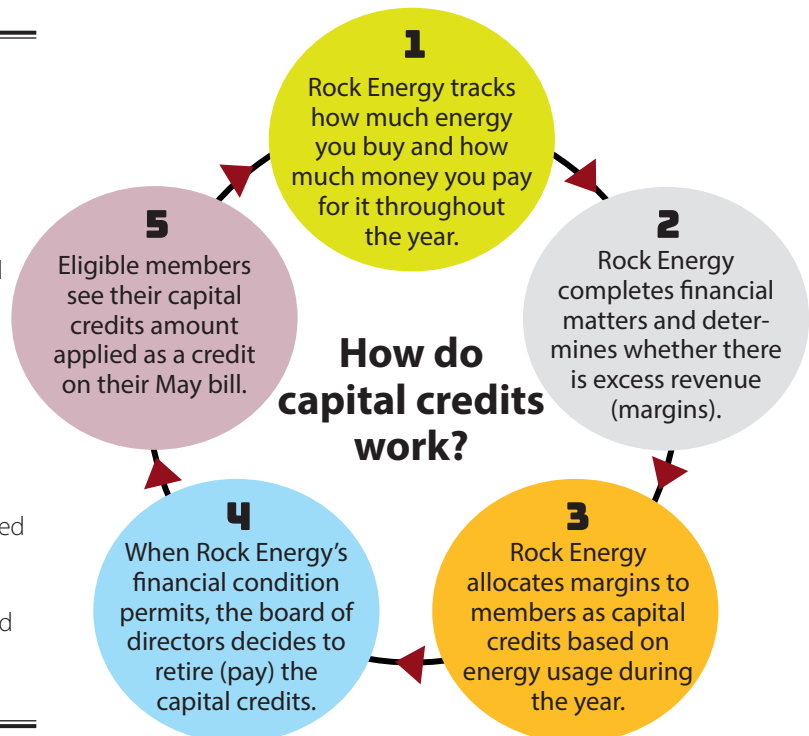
How do capital credits work?

1
Rock Energy tracks how much energy you buy and how much money you pay for it throughout the year.

2
Rock Energy completes financial matters and determines whether there is excess revenue (margins).

3
Rock Energy allocates margins to members as capital credits based on energy usage during the year.

4
When Rock Energy's financial condition permits, the board of directors decides to retire (pay) the capital credits.

5
Eligible members see their capital credits amount applied as a credit on their May bill.

l

ed

d